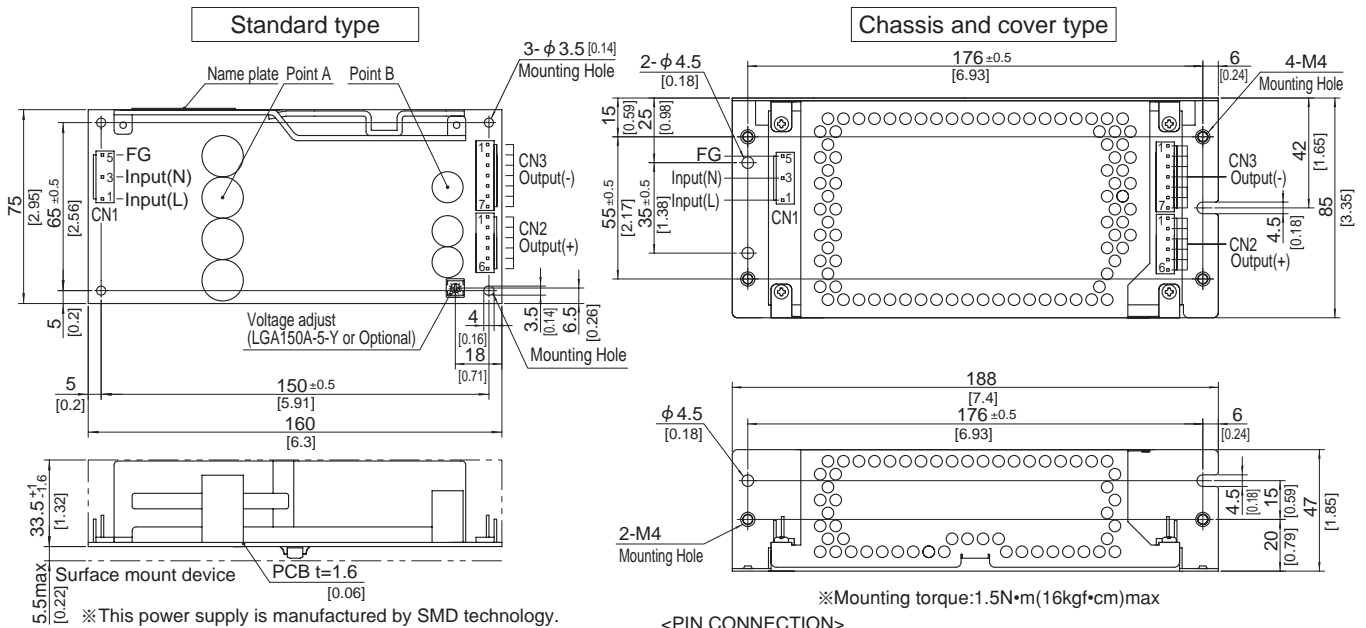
Standard type

Name plate Point A Point B

3- $\phi$ 3.5 [0.14] Mounting Hole

FG
Input(N)
Input(L)
CN1

5
3
1

CN3 Output(-)
CN2 Output(+)

1
7
1
6

75 [2.95]
65 ±0.5 [2.56]

5 [0.2]

Voltage adjust (LGA150A-5-Y or Optional)

4 [0.16]
18 [0.71]
3.5 [0.14]
6.5 [0.26]

Mounting Hole

5 [0.2]
150 ±0.5 [5.91]
160 [6.3]

33.5 +1 -1.6 [1.32]

5.5max [0.22]

Surface mount device

PCB t=1.6 [0.06]

※This power supply is manufactured by SMD technology.

Chassis and cover type

2- $\phi$ 4.5 [0.18]

176 ±0.5 [6.93]

6 [0.24]

4-M4 Mounting Hole

15 [0.59]
25 [0.98]

FG
Input(N)
Input(L)
CN1

5
3
1

55±0.5 [2.17]
35±0.5 [1.38]

CN3 Output(-)
CN2 Output(+)

42 [1.65]
85 [3.35]
4.5 [0.18]

1
7
1
6

188 [7.4]
176 ±0.5 [6.93]

$\phi$ 4.5 [0.18]

6 [0.24]

2-M4 Mounting Hole

4.5 [0.18]
15 [0.59]
47 [1.85]
20 [0.79]

※Mounting torque:1.5N•m(16kgf•cm)max

<PIN CONNECTION>